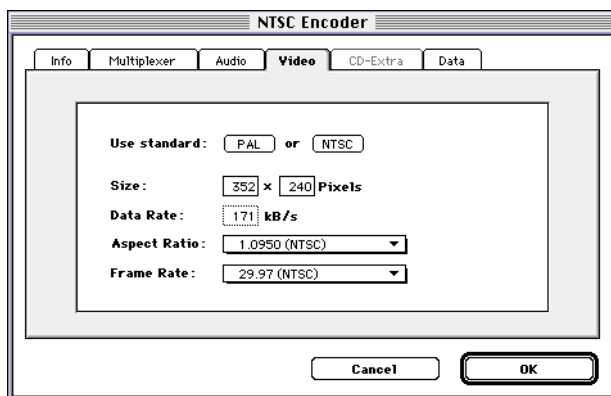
NTSC Encoder

Info | Multiplexer | Audio | Video | CD-Extra | Data

Use standard: PAL or NTSC

Size: 352 x 240 Pixels

Data Rate: 171 kB/s

Aspect Ratio: 1.0950 (NTSC)

Frame Rate: 29.97 (NTSC)

Cancel

OK